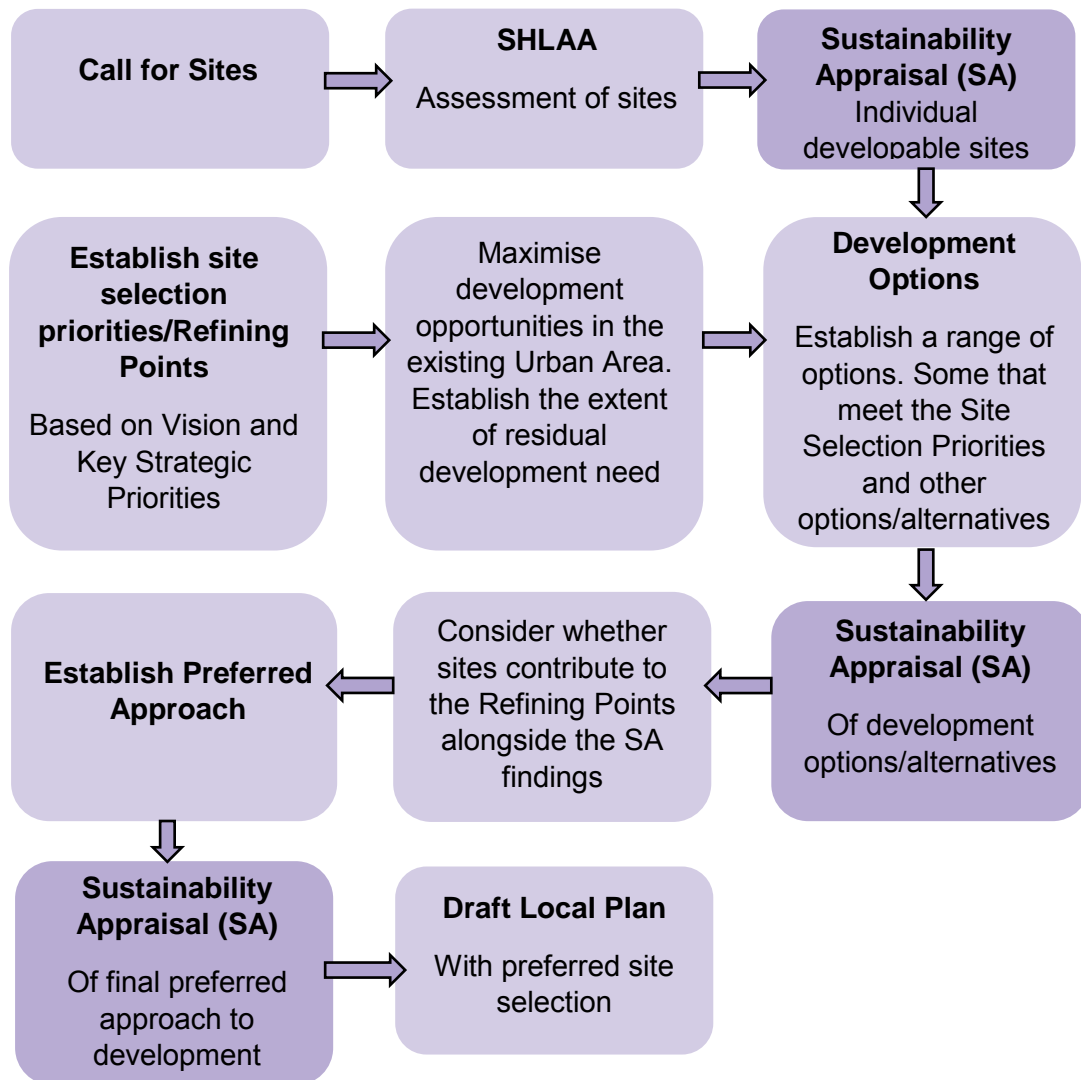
Call for Sites

SHLAA

Assessment of sites

Sustainability Appraisal (SA)

Individual developable sites

Establish site selection priorities/Refining Points

Based on Vision and Key Strategic Priorities

Maximise development opportunities in the existing Urban Area. Establish the extent of residual development need

Development Options

Establish a range of options. Some that meet the Site Selection Priorities and other options/alternatives

Establish Preferred Approach

Consider whether sites contribute to the Refining Points alongside the SA findings

Sustainability Appraisal (SA)

Of development options/alternatives

Sustainability Appraisal (SA)

Of final preferred approach to development

Draft Local Plan

With preferred site selection